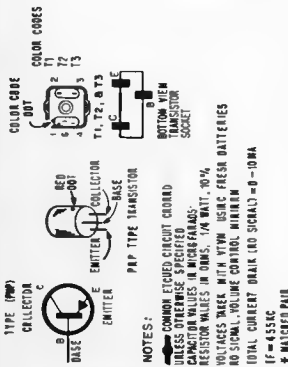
TYPE (PNP)
COLLECTOR
C
B
BASE
E
EMITTER

RED DOT
COLLECTOR
BASE
EMITTER
PNP TYPE TRANSISTOR

COLOR CODE DOT
COLOR CODES
T1
T2
T3
T1, T2, & T3

E
B
C
BOTTOM VIEW TRANSISTOR SOCKET

NOTES:
COMMON ETCHED CIRCUIT GROUND
UNLESS OTHERWISE SPECIFIED
CAPACITOR VALUES IN MICROFARADS.
RESISTOR VALUES IN OHMS, 1/4 WATT, 10%
VOLTAGES TAKEN WITH VTVM USING FRESH BATTERIES
NO SIGNAL, VOLUME CONTROL MINIMUM
TOTAL CURRENT DRAIN (NO SIGNAL)=0-10MA
IF=455KC
* MATCHED PAIR